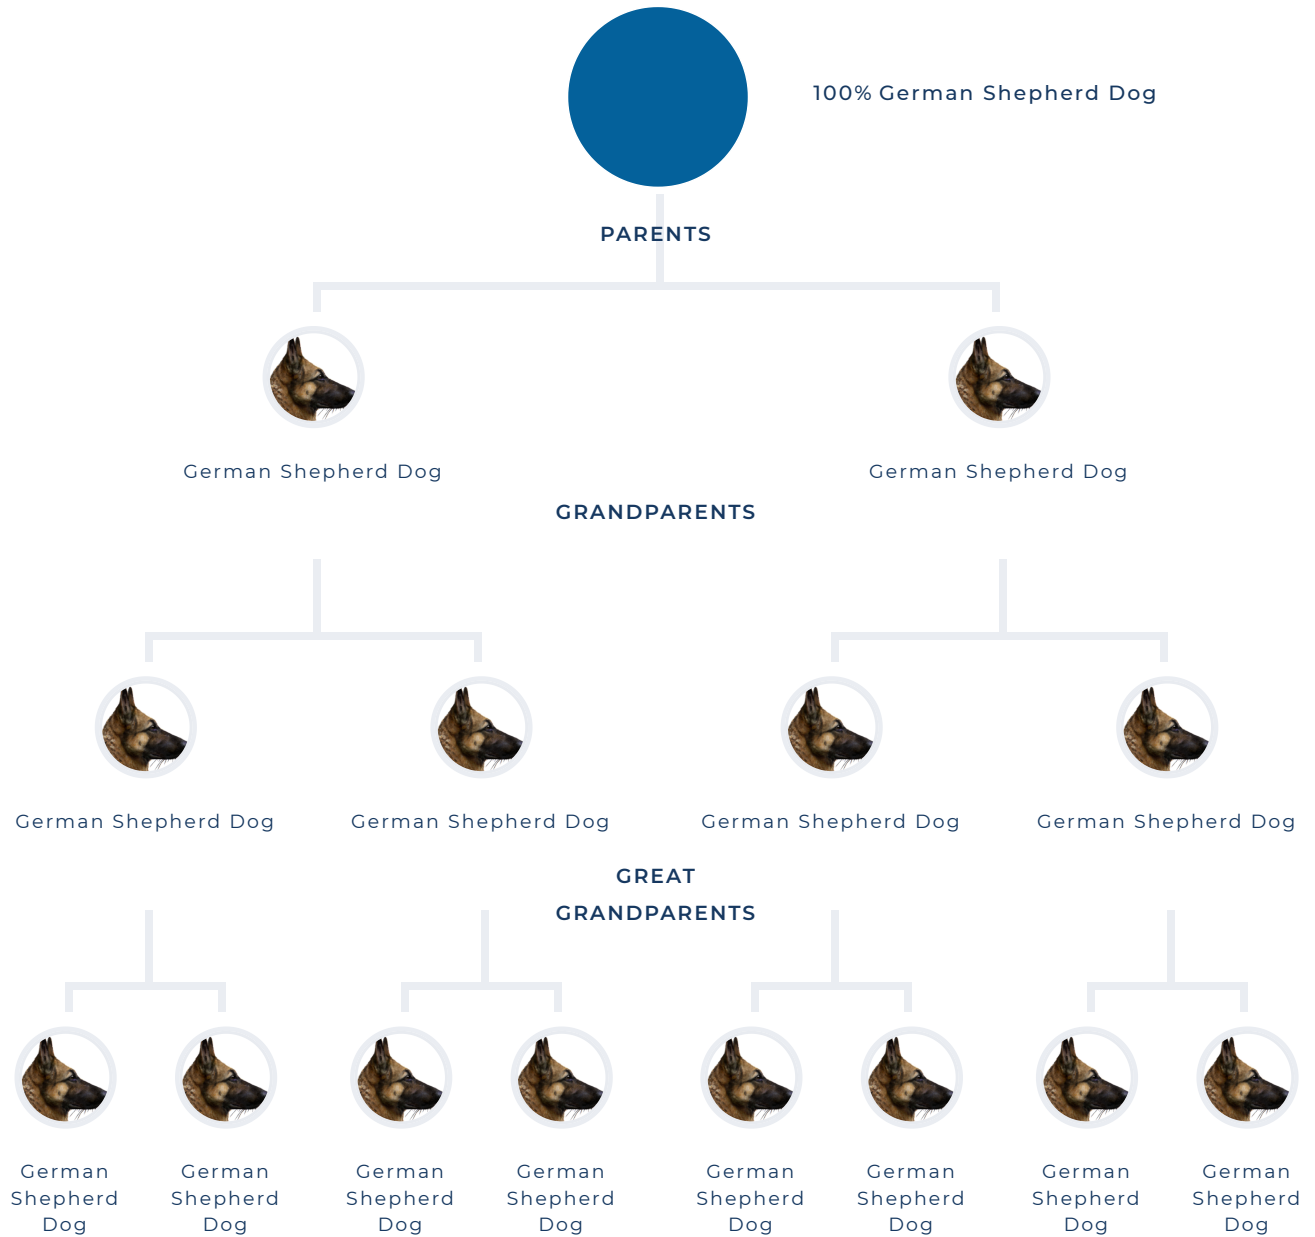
100% German Shepherd Dog

PARENTS

German Shepherd Dog

German Shepherd Dog

GRANDPARENTS

German Shepherd Dog

German Shepherd Dog

German Shepherd Dog

German Shepherd Dog

GREAT GRANDPARENTS

German Shepherd Dog

German Shepherd Dog

German Shepherd Dog

German Shepherd Dog

German Shepherd Dog

German Shepherd Dog

German Shepherd Dog

German Shepherd Dog